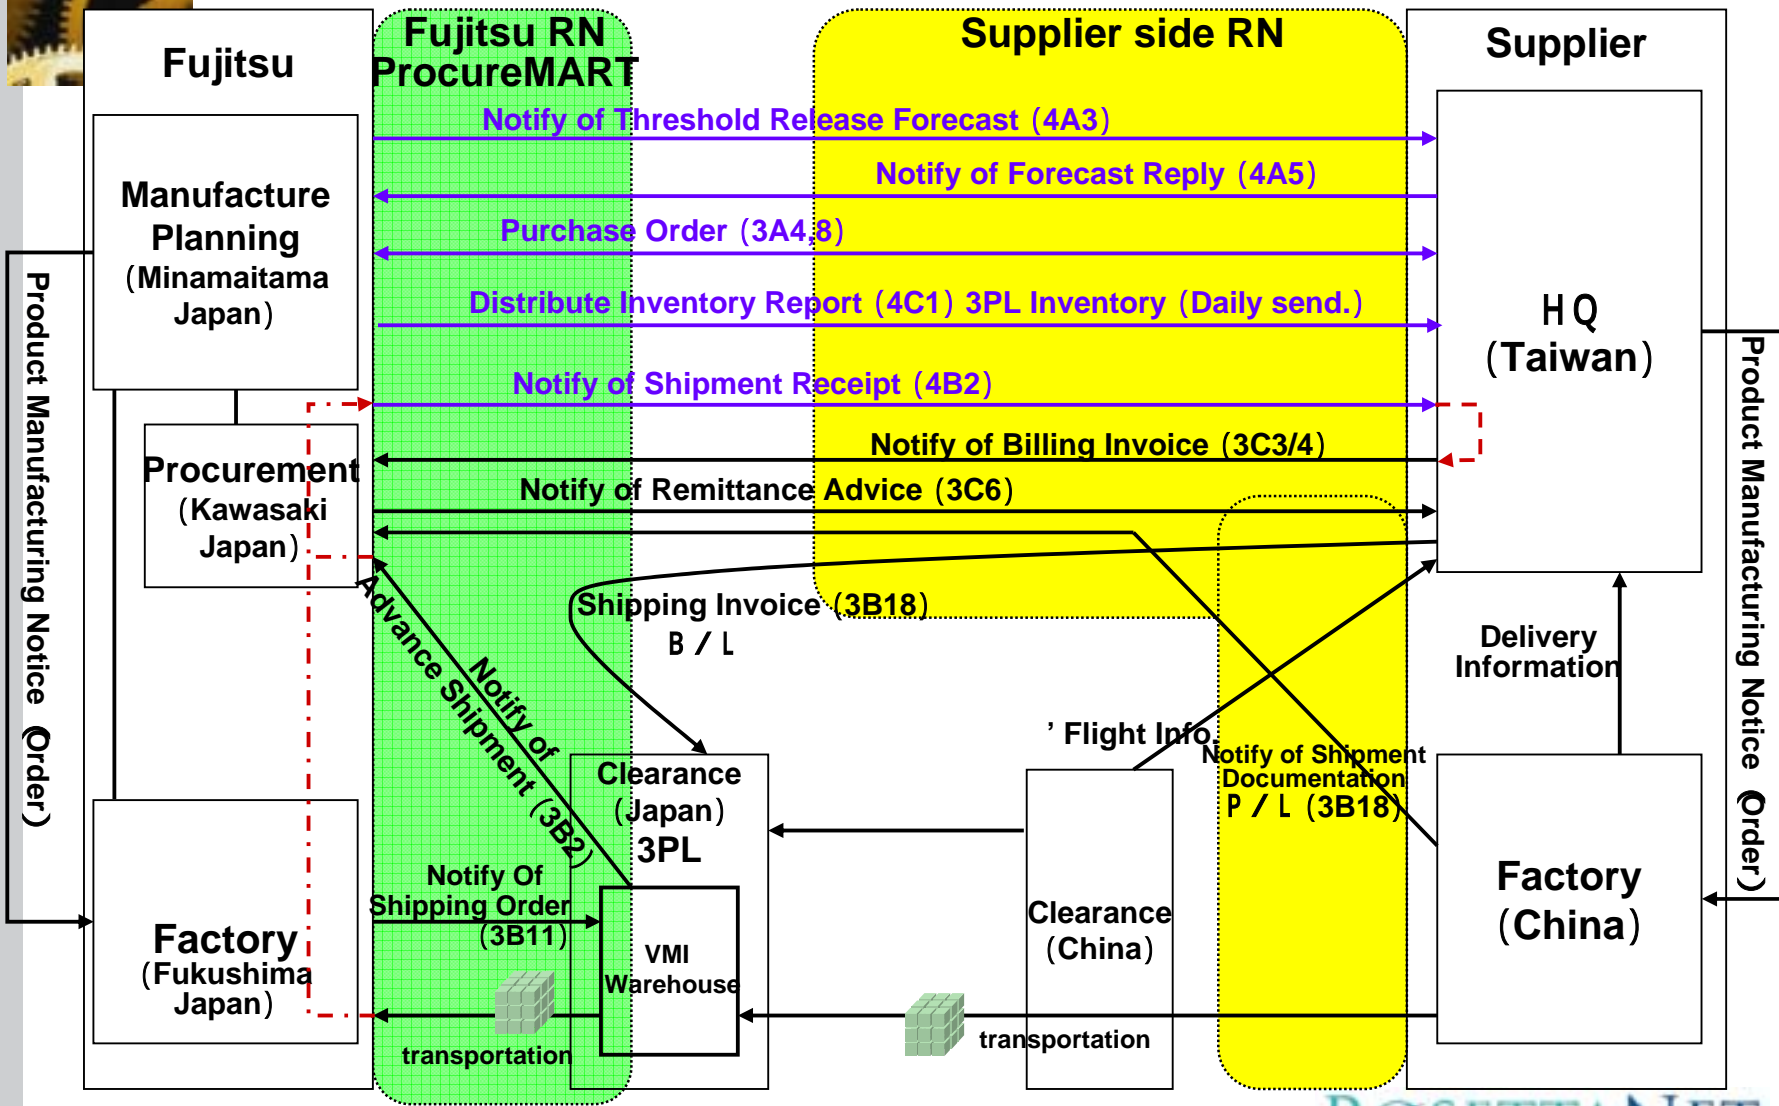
Fujitsu

Fujitsu RN ProcureMART

Supplier side RN

Supplier

Notify of Threshold Release Forecast（4A3）

Notify of Forecast Reply（4A5）

Purchase Order（3A4,8）

Distribute Inventory Report（4C1）3PL Inventory（Daily send.）

Notify of Shipment Receipt（4B2）

Notify of Billing Invoice（3C3/4）

Notify of Remittance Advice（3C6）

Manufacture Planning（Minamaitama Japan）

Procurement（Kawasaki Japan）

Factory（Fukushima Japan）

Product Manufacturing Notice（Order）

HQ（Taiwan）

Product Manufacturing Notice（Order）

Shipping Invoice（3B18）B／L

Advance Shipment Notify of（3B2）

Notify Of Shipping Order（3B11）

Clearance（Japan）3PL

VMI Warehouse

transportation

’Flight Info.

Notify of Shipment Documentation P／L（3B18）

Delivery Information

Clearance（China）

Factory（China）

transportation